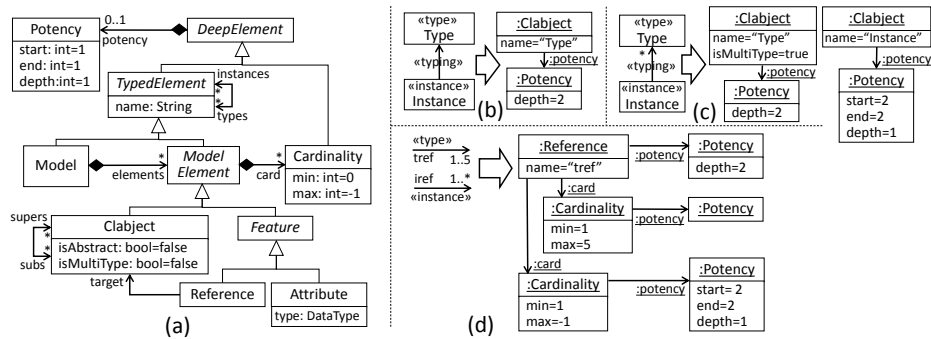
Potency
start: int=1
end: int=1
depth:int=1

0..1
potency

DeepElement

instances

TypedElement
name: String

*
*
types

Model
*
elements

Model Element

*
card

Cardinality
min: int=0
max: int=-1

supers
*
*
subs

Clabject
isAbstract: bool=false
isMultiType: bool=false

Feature

target

Reference

Attribute
type: DataType

(a)

«type»
Type
«typing»
«instance»
Instance

:Clabject
name="Type"
:potency
:Potency
depth=2

(b)

«type»
Type
*
«typing»
«instance»
Instance

:Clabject
name="Type"
isMultiType=true
:potency
:Potency
depth=2

(c)

:Clabject
name="Instance"
:potency
:Potency
start=2
end=2
depth=1

«type»
tref 1..5
iref 1..*
«instance»

:Reference
name="tref"
:potency
:Potency
depth=2

:card
:Cardinality
min=1
max=5
:potency
:Potency

:card
:Cardinality
min=1
max=-1
:potency
:Potency
start= 2
end=2
depth=1

(d)